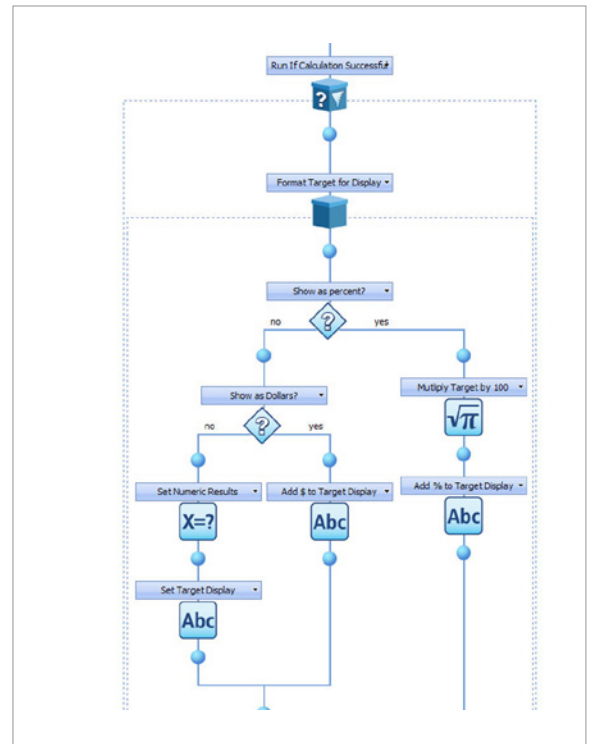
Run If Calculation Successfu

Format Target for Display

Show as percent?

no

yes

Show as Dollars?

Mutiply Target by 100

no

yes

$\sqrt{\pi}$

Set Numeric Results

Add $ to Target Display

Add % to Target Display

X=?

Abc

Abc

Set Target Display

Abc